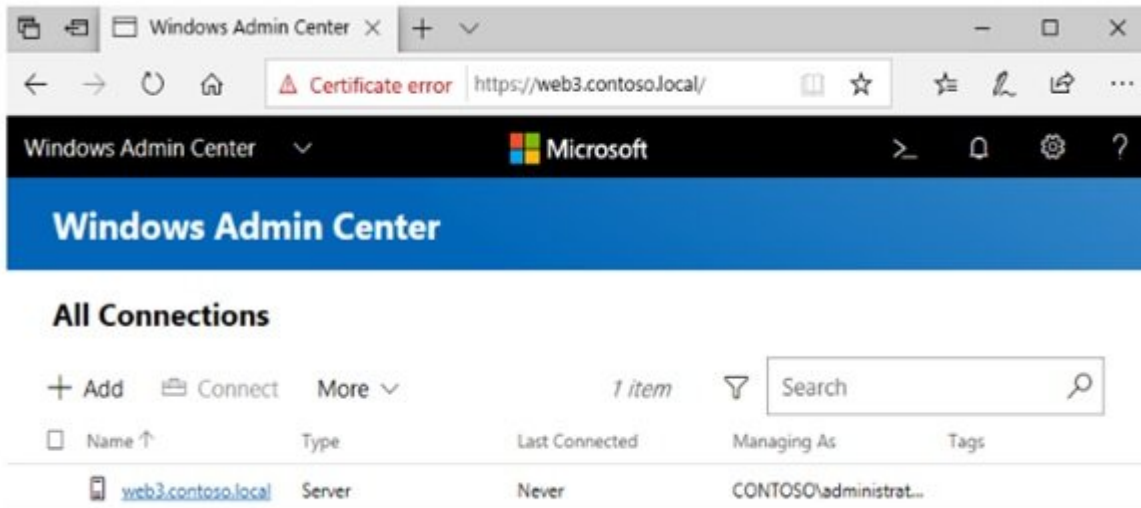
Windows Admin Center

Certificate error https://web3.contoso.local/

Windows Admin Center

Microsoft

Windows Admin Center

All Connections

+ Add Connect More 1 item Search

| Name ↑ | Type | Last Connected | Managing As | Tags |
|---|---|---|---|---|
| web3.contoso.local | Server | Never | CONTOSO\administrat... | |